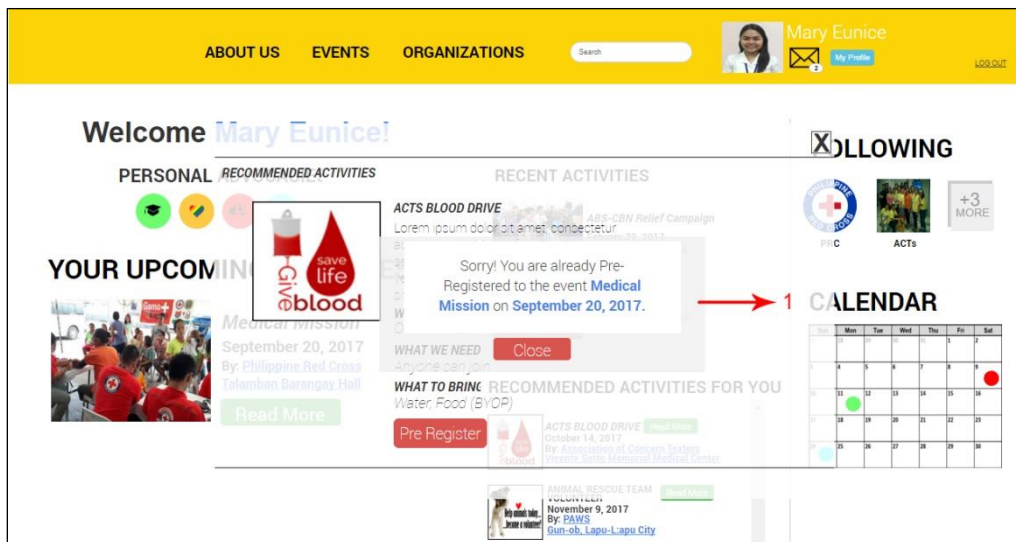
ABOUT US EVENTS ORGANIZATIONS Search

Mary Eunice
2 My Profile LOG OUT

Welcome Mary Eunice!

PERSONAL

YOUR UPCOMI

Medical Mission
September 20, 2017
By: Philippine Red Cross
Talamban Barangay Hall
Read More

RECOMMENDED ACTIVITIES

Give save life blood

ACTS BLOOD DRIVE
Lorem ipsum dolor sit amet, consectetur

WHAT WE NEED
Anyone can join

WHAT TO BRING
Water, Food (BYOP)

Pre Register

RECENT ACTIVITIES
ABS-CBN Relief Campaign

Sorry! You are already Pre-Registered to the event Medical Mission on September 20, 2017.

Close

1

RECOMMENDED ACTIVITIES FOR YOU

ACTS BLOOD DRIVE Read More
October 14, 2017
By: Association of Concern Texters
Vicente Sotto Memorial Medical Center

ANIMAL RESCUE TEAM VOLUNTEER Read More
November 9, 2017
By: PAWS
Gun-ob, Lapu-Lapu City

X

FOLLOWING

PRC ACTs +3 MORE

CALENDAR

| Sun | Mon | Tue | Wed | Thu | Fri | Sat |
|---|---|---|---|---|---|---|
| | | | | | 1 | 2 |
| 3 | 4 | 5 | 6 | 7 | 8 | 9 |
| 10 | 11 | 12 | 13 | 14 | 15 | 16 |
| 17 | 18 | 19 | 20 | 21 | 22 | 23 |
| 24 | 25 | 26 | 27 | 28 | 29 | 30 |